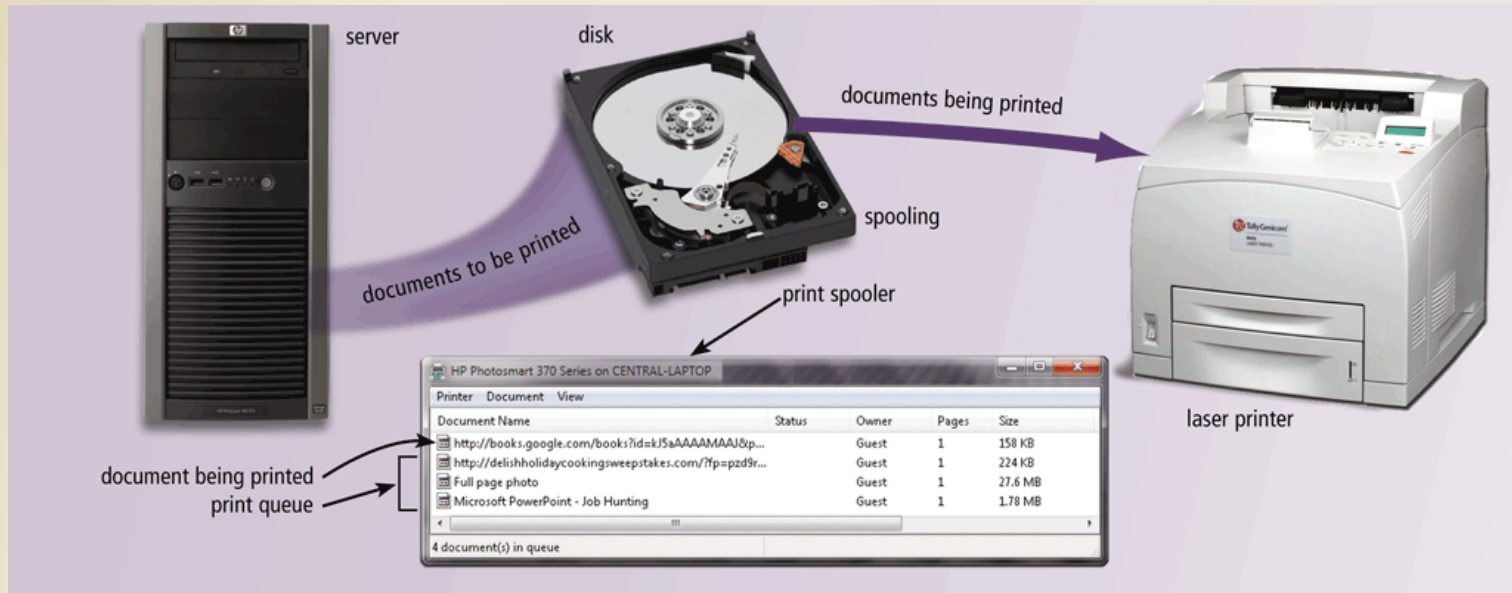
server

disk

documents being printed

spooling

documents to be printed

print spooler

HP Photosmart 370 Series on CENTRAL-LAPTOP

Printer Document View

| Document Name | Status | Owner | Pages | Size |
|---|---|---|---|---|
| http://books.google.com/books?id=kJ5aAAAAMAAJ&p... | | Guest | 1 | 158 KB |
| http://delishholidaycookingsweepstakes.com/?fp=pzd9r... | | Guest | 1 | 224 KB |
| Full page photo | | Guest | 1 | 27.6 MB |
| Microsoft PowerPoint - Job Hunting | | Guest | 1 | 1.78 MB |

4 document(s) in queue

document being printed

print queue

laser printer